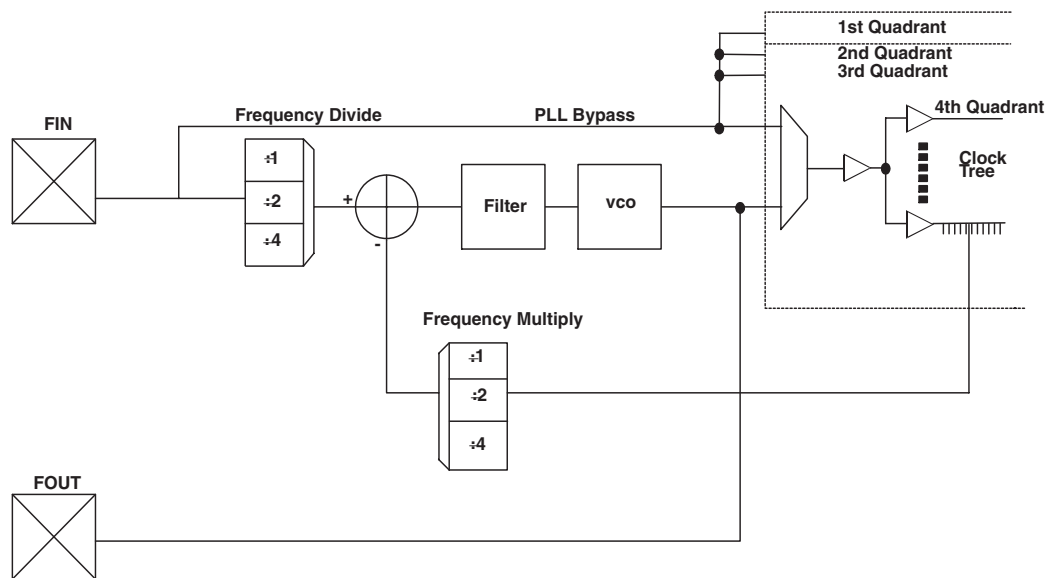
1st Quadrant

2nd Quadrant

3rd Quadrant

FIN

Frequency Divide

PLL Bypass

4th Quadrant

$\div 1$

$\div 2$

$\div 4$

+

-

Filter

vco

Clock Tree

Frequency Multiply

$\div 1$

$\div 2$

$\div 4$

FOUT